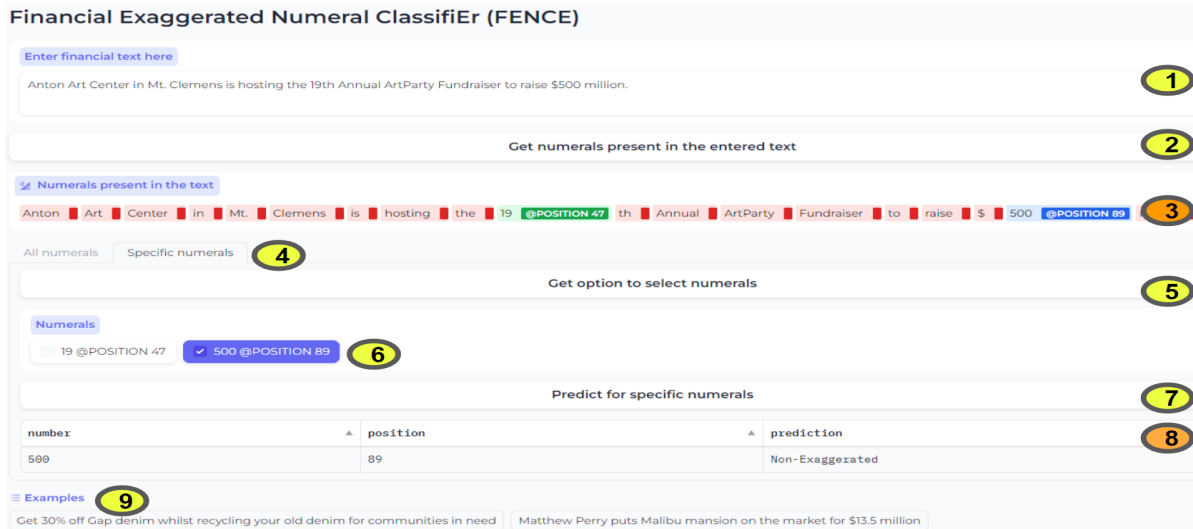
Financial Exaggerated Numeral ClassifiEr (FENCE)

Enter financial text here

Anton Art Center in Mt. Clemens is hosting the 19th Annual ArtParty Fundraiser to raise $500 million.

1

Get numerals present in the entered text

2

Numerals present in the text

Anton Art Center in Mt. Clemens is hosting the 19 @POSITION 47 th Annual ArtParty Fundraiser to raise $ 500 @POSITION 89

3

All numerals Specific numerals

4

Get option to select numerals

5

Numerals

19 @POSITION 47 500 @POSITION 89

6

Predict for specific numerals

7

| number | position | prediction |
|---|---|---|
| 500 | 89 | Non-Exaggerated |

8

Examples

9

Get 30% off Gap denim whilst recycling your old denim for communities in need

Matthew Perry puts Malibu mansion on the market for $13.5 million